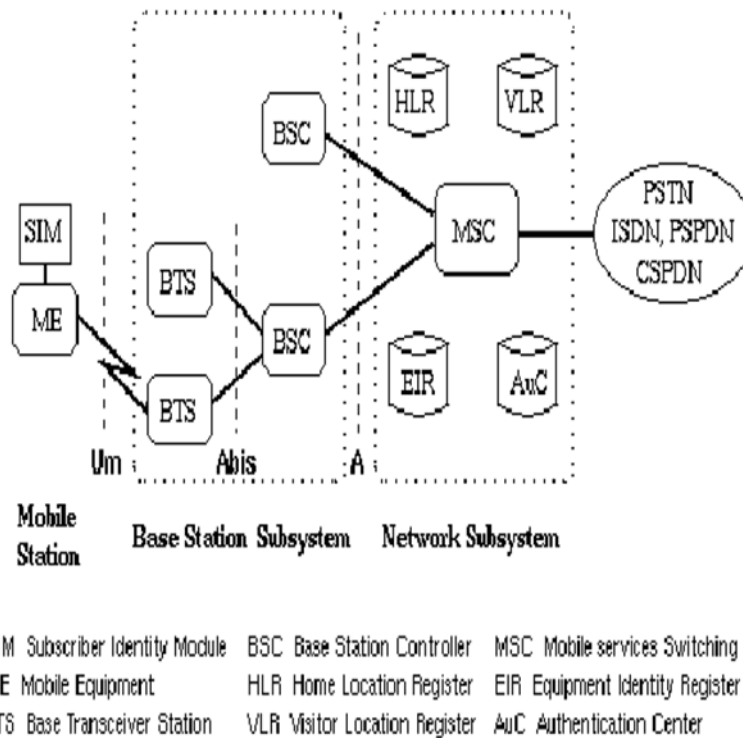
HLR

VLR

BSC

SIM

MSC

PSTN ISDN, PSPDN CSPDN

BTS

ME

BSC

EIR

AuC

BTS

Um

Abis

A

Mobile Station

Base Station Subsystem

Network Subsystem

M Subscriber Identity Module
E Mobile Equipment
TS Base Transceiver Station

BSC Base Station Controller
HLR Home Location Register
VLR Visitor Location Register

MSC Mobile services Switching
EIR Equipment Identity Register
AuC Authentication Center